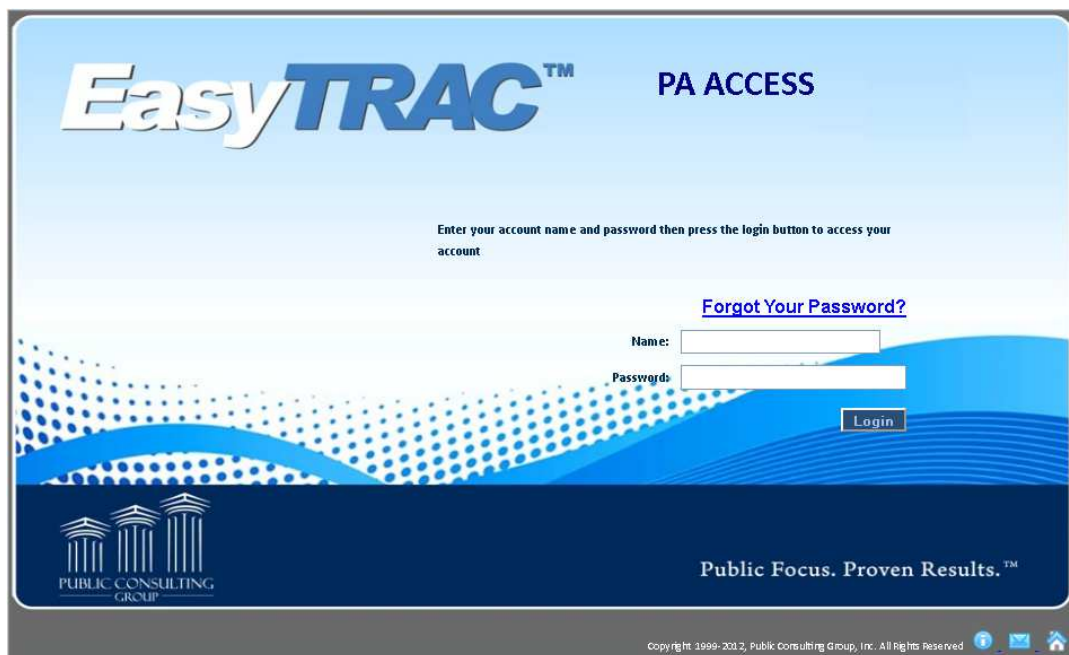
EasyTRAC™

PA ACCESS

Enter your account name and password then press the login button to access your account

Forgot Your Password?

Name:

Password:

Login

PUBLIC CONSULTING GROUP

Public Focus. Proven Results.™

Copyright 1999-2012, Public Consulting Group, Inc. All Rights Reserved